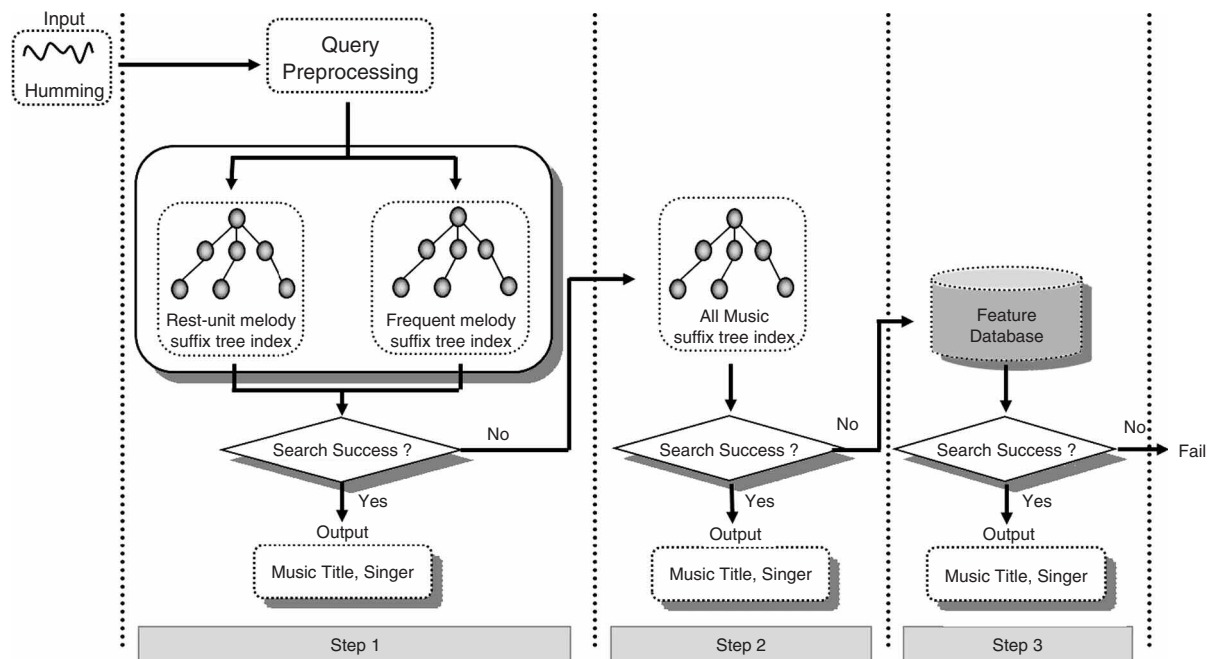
Input

Humming

Query Preprocessing

Rest-unit melody suffix tree index

Frequent melody suffix tree index

Search Success ?

No

Yes

Output

Music Title, Singer

Step 1

All Music suffix tree index

Search Success ?

No

Yes

Output

Music Title, Singer

Step 2

Feature Database

Search Success ?

No

Fail

Yes

Output

Music Title, Singer

Step 3